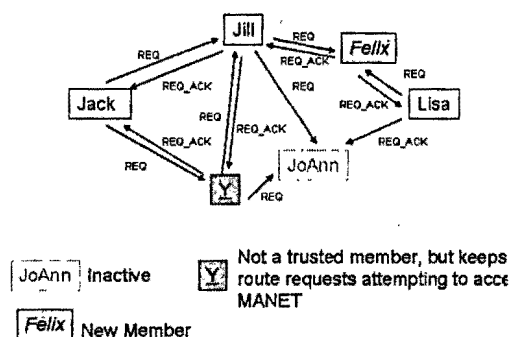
Jill
REQ
REQ_ACK
Felix
REQ
REQ
REQ_ACK
REQ
Jack
REQ_ACK
Lisa
REQ_ACK
REQ_ACK
REQ_ACK
REQ
JoAnn
Y
REQ

JoAnn Inactive

Y Not a trusted member, but keeps route requests attempting to acce MANET

Felix New Member